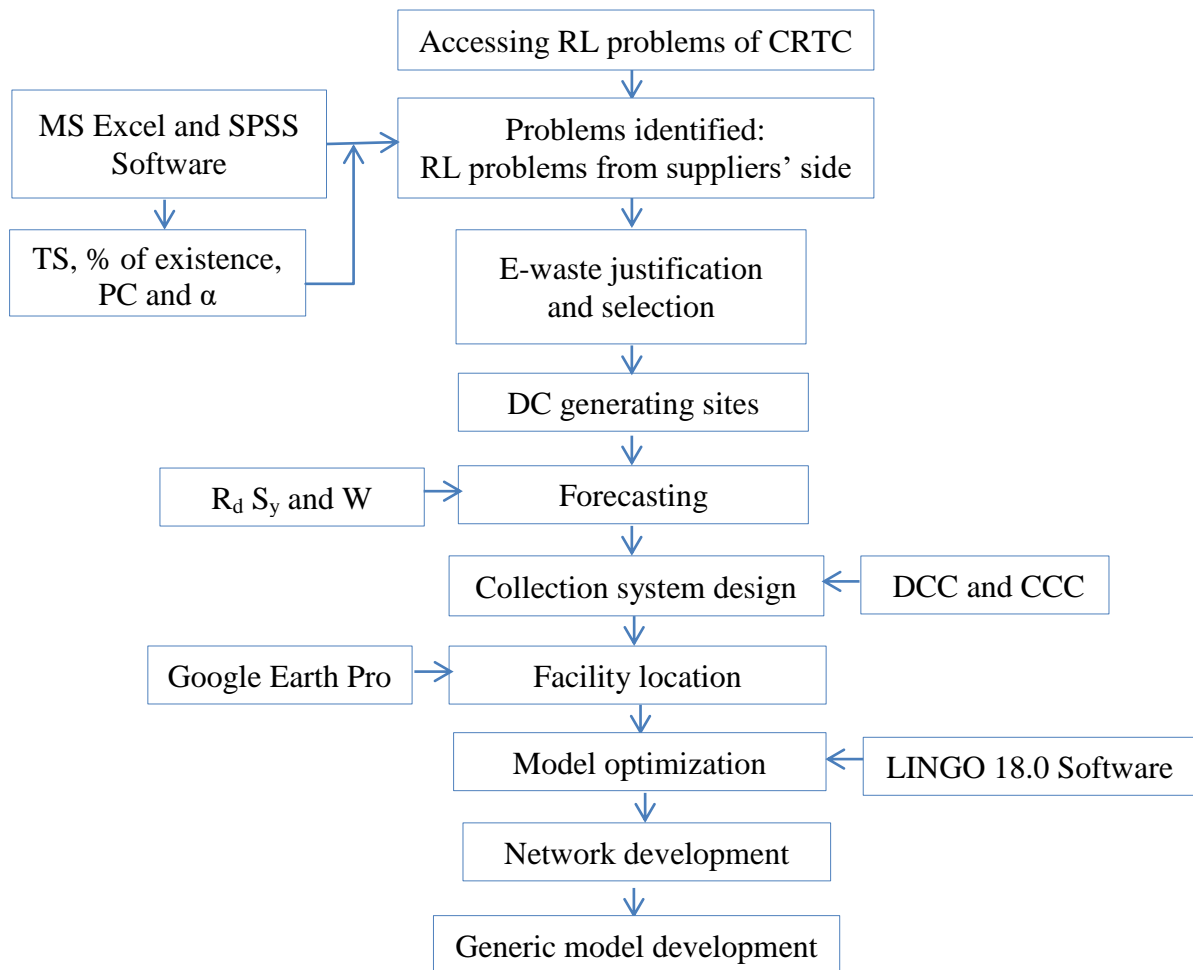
Accessing RL problems of CRTC

MS Excel and SPSS Software

Problems identified: RL problems from suppliers' side

TS, % of existence, PC and α

E-waste justification and selection

DC generating sites

$R_d$ $S_y$ and W

Forecasting

Collection system design

DCC and CCC

Google Earth Pro

Facility location

Model optimization

LINGO 18.0 Software

Network development

Generic model development